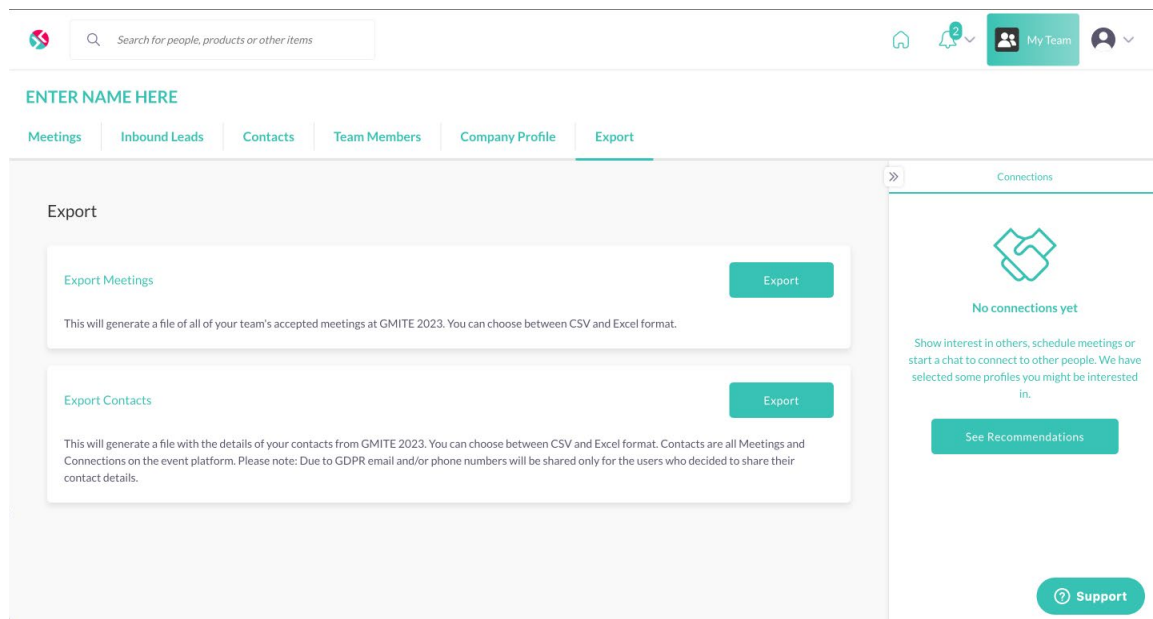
Search for people, products or other items

2

My Team

ENTER NAME HERE

Meetings | Inbound Leads | Contacts | Team Members | Company Profile | Export

Export

Export Meetings

Export

This will generate a file of all of your team's accepted meetings at GMITE 2023. You can choose between CSV and Excel format.

Export Contacts

Export

This will generate a file with the details of your contacts from GMITE 2023. You can choose between CSV and Excel format. Contacts are all Meetings and Connections on the event platform. Please note: Due to GDPR email and/or phone numbers will be shared only for the users who decided to share their contact details.

»

Connections

No connections yet

Show interest in others, schedule meetings or start a chat to connect to other people. We have selected some profiles you might be interested in.

See Recommendations

Support